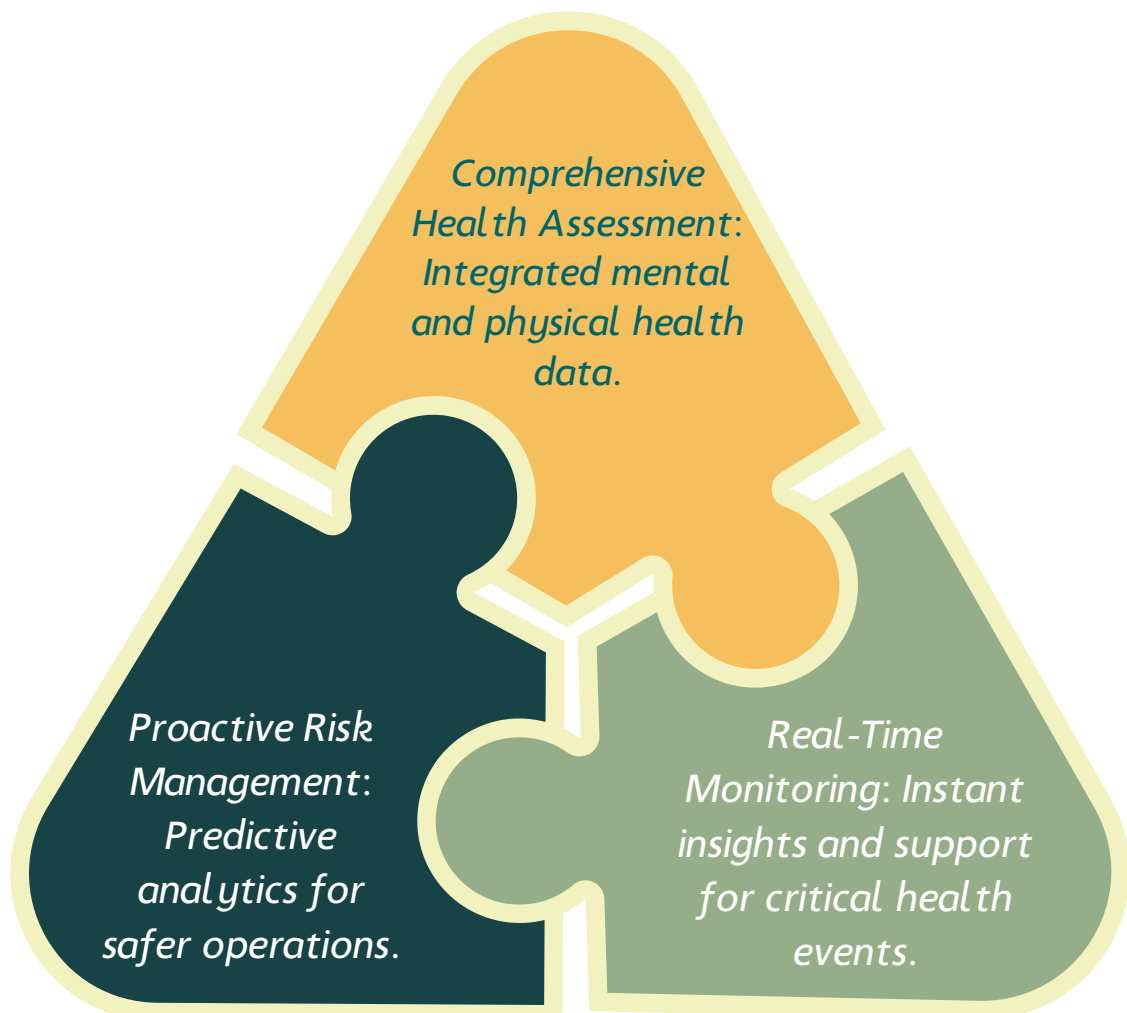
Comprehensive Health Assessment: Integrated mental and physical health data.

Proactive Risk Management: Predictive analytics for safer operations.

Real-Time Monitoring: Instant insights and support for critical health events.